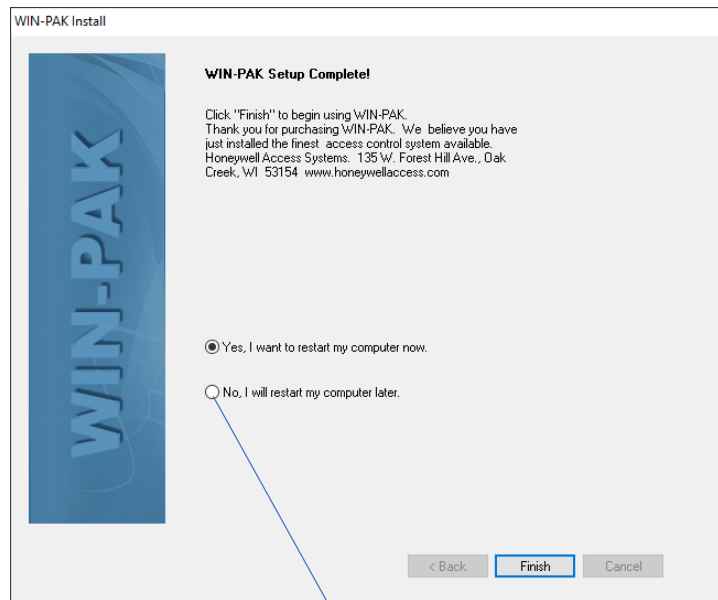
WIN-PAK Install

WIN-PAK

WIN-PAK Setup Complete!

Click "Finish" to begin using WIN-PAK.
Thank you for purchasing WIN-PAK. We believe you have just installed the finest access control system available.
Honeywell Access Systems. 135 W. Forest Hill Ave., Oak Creek, WI 53154 www.honeywellaccess.com

Yes, I want to restart my computer now.

No, I will restart my computer later.

< Back Finish Cancel